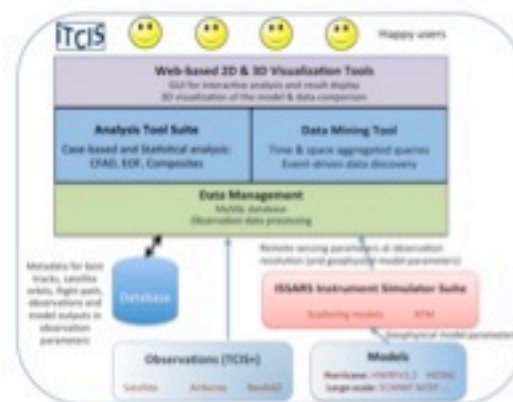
ITCIS

Happy users

Web-based 2D & 3D Visualization Tools
GUI for interactive analysis and result display
3D visualization of the model & data comparison

Analysis Tool Suite
Case-based and Statistical analysis: CFAD, EOF, Composites

Data Mining Tool
Time & space aggregated queries
Event-driven data discovery

Data Management
MySQL database
Observation data processing

Metadata for best tracks, satellite orbits, flight path, observations and model outputs in observation parameters

Database

Remote sensing parameters at observation resolution (and geophysical model parameters)

ISSARS Instrument Simulator Suite
Scattering models RTM

Geophysical model parameters

Observations (TCIS+)
Satellite Airborne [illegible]

Models
Hurricane: HWRF/V3.2 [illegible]
Large-scale: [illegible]